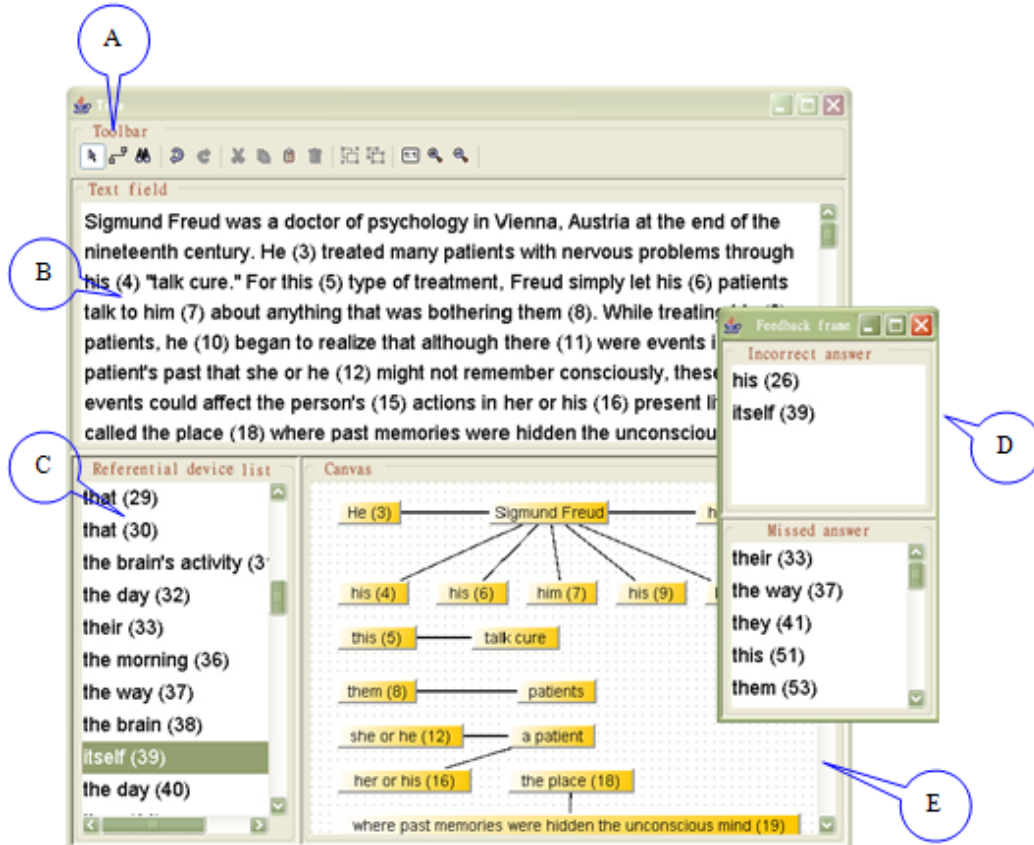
A

Toolbar

Text field

Sigmund Freud was a doctor of psychology in Vienna, Austria at the end of the nineteenth century. He (3) treated many patients with nervous problems through his (4) "talk cure." For this (5) type of treatment, Freud simply let his (6) patients talk to him (7) about anything that was bothering them (8). While treating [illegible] patients, he (10) began to realize that although there (11) were events i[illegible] patient's past that she or he (12) might not remember consciously, these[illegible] events could affect the person's (15) actions in her or his (16) present li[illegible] called the place (18) where past memories were hidden the unconsciou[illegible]

B

Feedback frame

Incorrect answer

his (26)

itself (39)

D

C

Referential device list

that (29)

that (30)

the brain's activity (3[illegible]

the day (32)

their (33)

the morning (36)

the way (37)

the brain (38)

itself (39)

the day (40)

Canvas

He (3)

Sigmund Freud

h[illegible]

his (4)

his (6)

him (7)

his (9)

this (5)

talk cure

them (8)

patients

she or he (12)

a patient

her or his (16)

the place (18)

where past memories were hidden the unconscious mind (19)

Missed answer

their (33)

the way (37)

they (41)

this (51)

them (53)

E